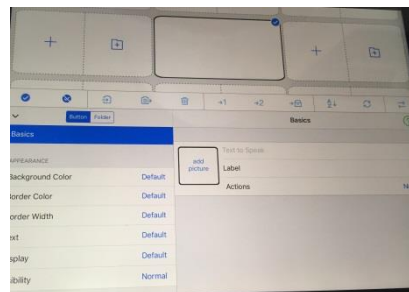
+

+

+1 +2

Button Folder

Basics

APPEARANCE

Background Color Default

Border Color Default

order Width Default

ext Default

splay Default

ibility Normal

Basics

Text to Speak

add picture

Label

Actions